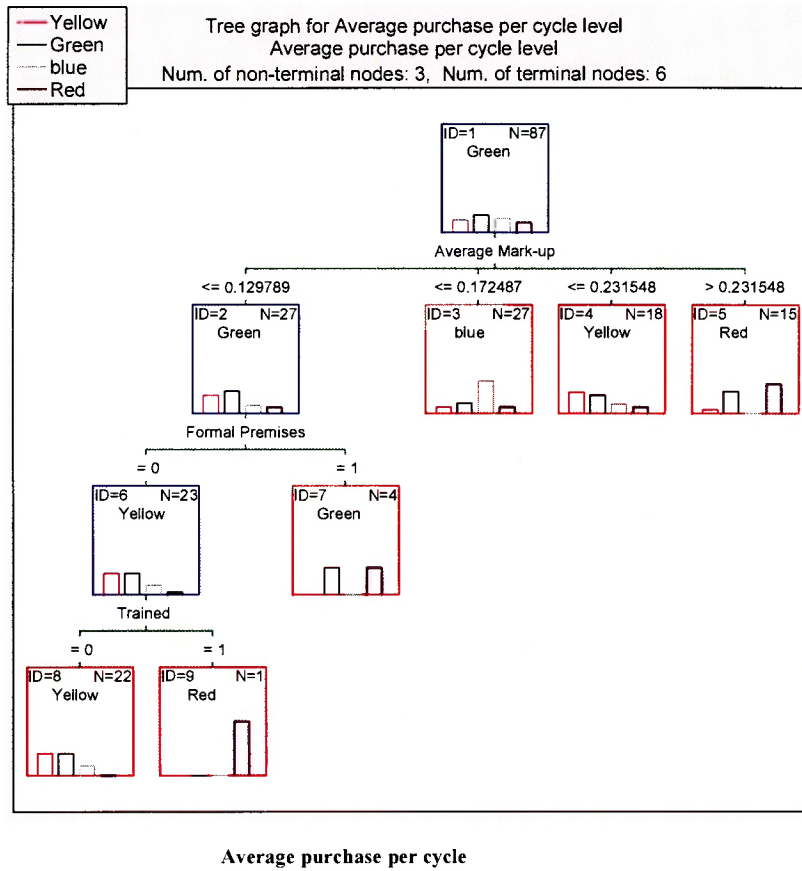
Yellow
Green
blue
Red

Tree graph for Average purchase per cycle level
Average purchase per cycle level
Num. of non-terminal nodes: 3, Num. of terminal nodes: 6

ID=1 N=87
Green

Average Mark-up

<= 0.129789
<= 0.172487
<= 0.231548
> 0.231548

ID=2 N=27
Green

ID=3 N=27
blue

ID=4 N=18
Yellow

ID=5 N=15
Red

Formal Premises

= 0
= 1

ID=6 N=23
Yellow

ID=7 N=4
Green

Trained

= 0
= 1

ID=8 N=22
Yellow

ID=9 N=1
Red

Average purchase per cycle